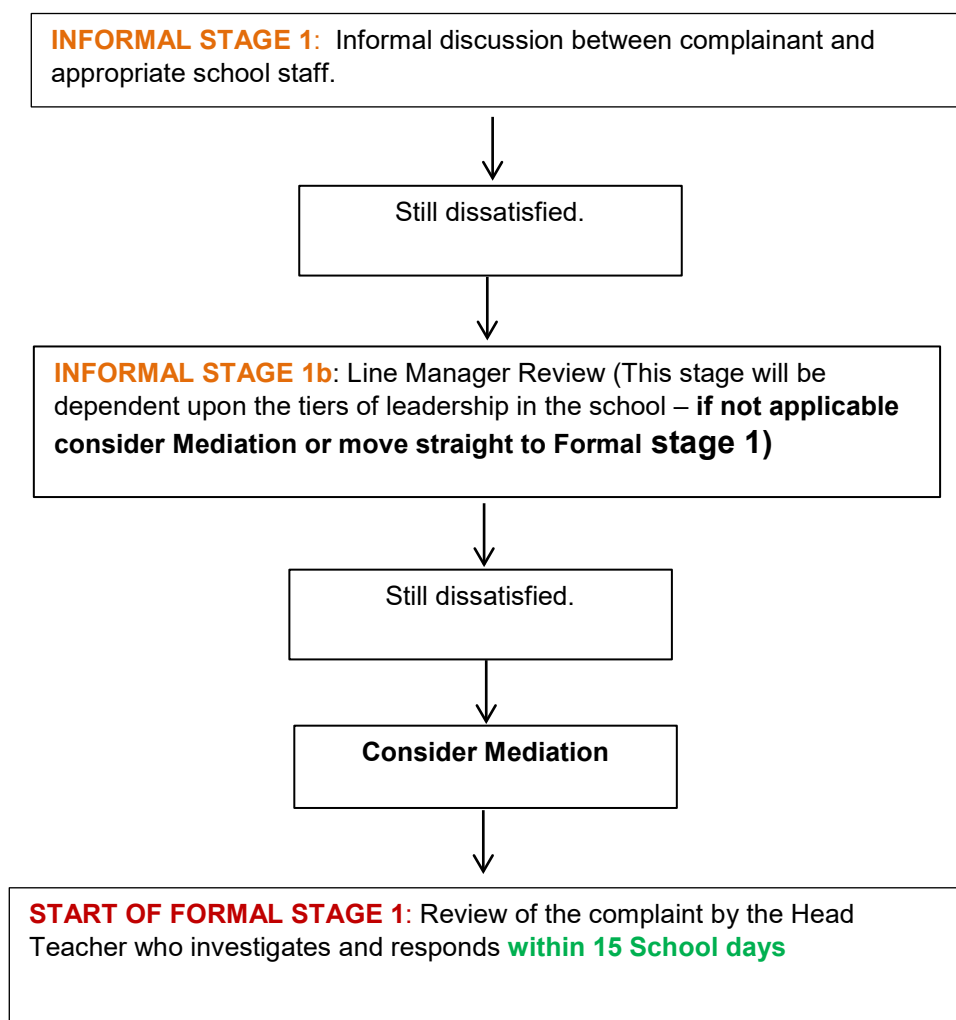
INFORMAL STAGE 1: Informal discussion between complainant and appropriate school staff.

Still dissatisfied.

INFORMAL STAGE 1b: Line Manager Review (This stage will be dependent upon the tiers of leadership in the school – if not applicable consider Mediation or move straight to Formal stage 1)

Still dissatisfied.

Consider Mediation

START OF FORMAL STAGE 1: Review of the complaint by the Head Teacher who investigates and responds within 15 School days